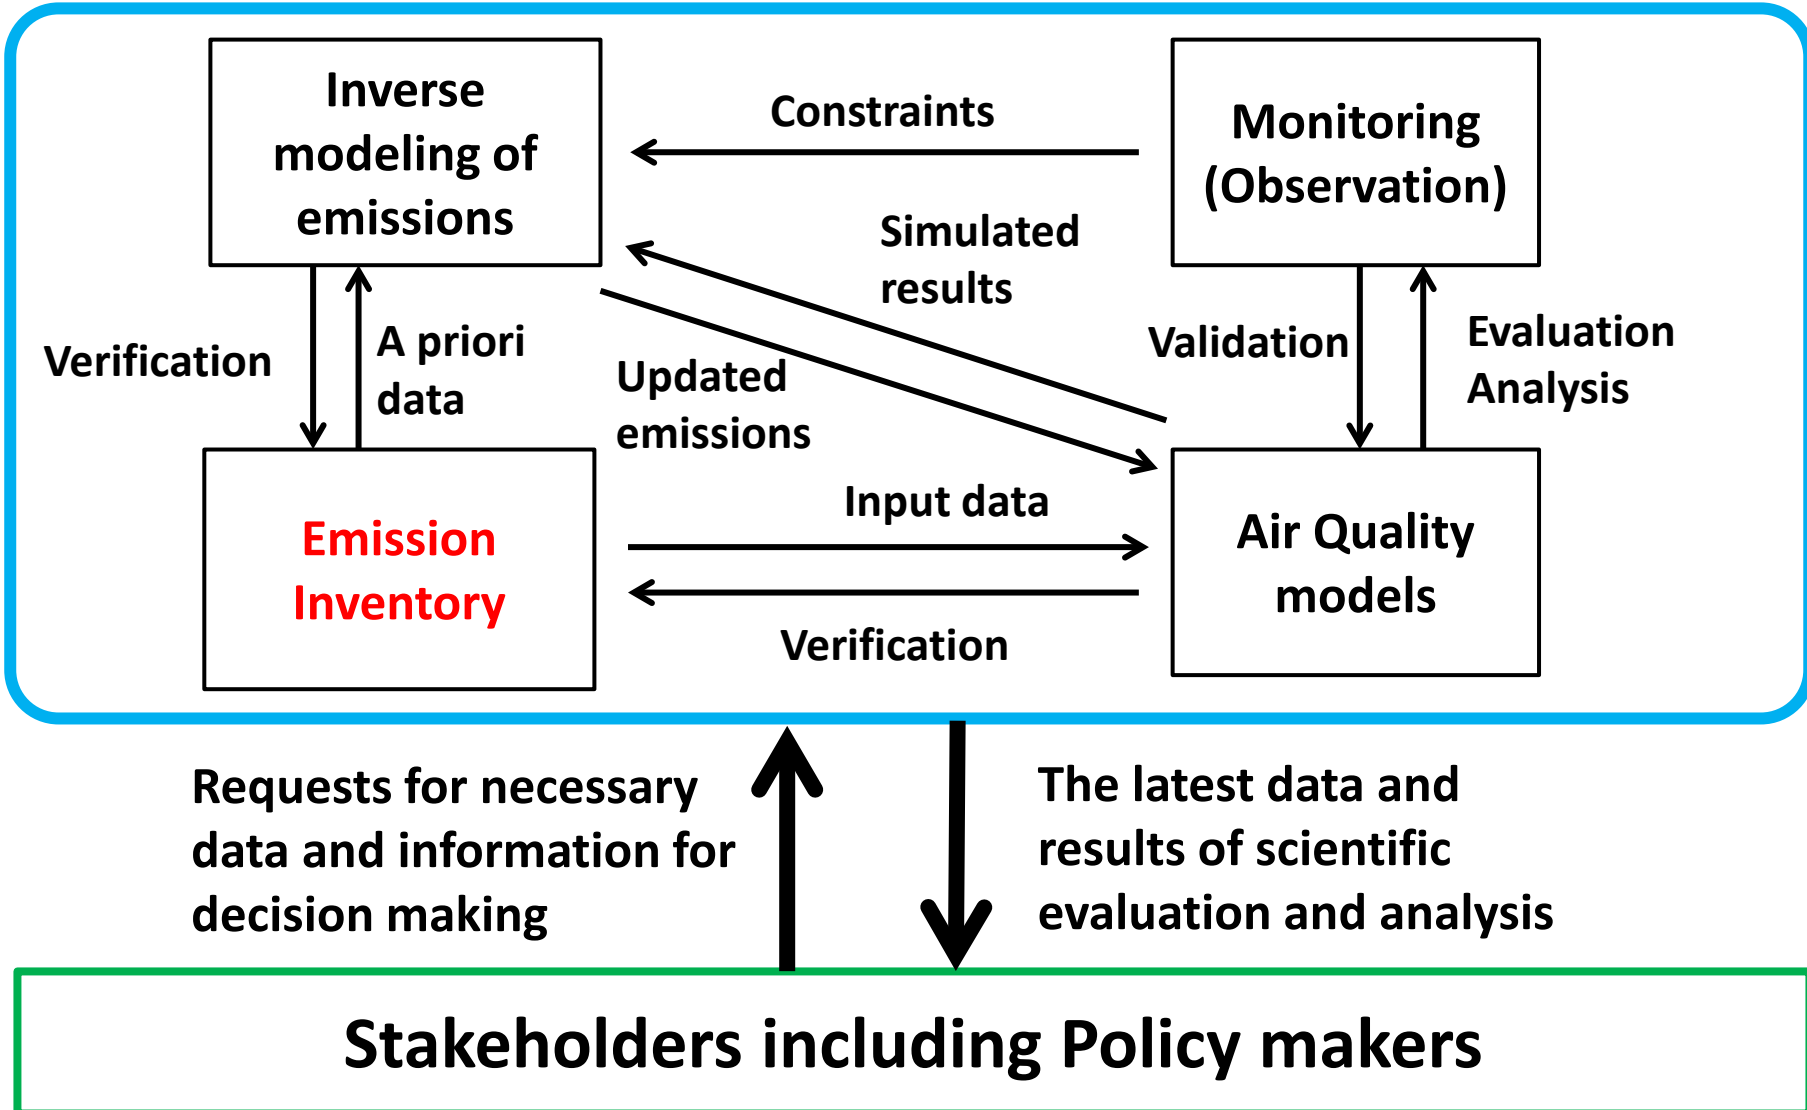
Inverse modeling of emissions

Constraints

Monitoring (Observation)

Simulated results

Verification

A priori data

Updated emissions

Validation

Evaluation Analysis

Emission Inventory

Input data

Verification

Air Quality models

Requests for necessary data and information for decision making

The latest data and results of scientific evaluation and analysis

Stakeholders including Policy makers